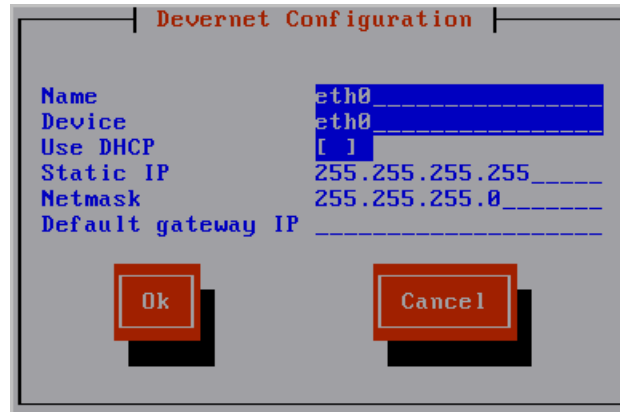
Devernet Configuration

Name eth0________________
Device eth0________________
Use DHCP [ ]
Static IP 255.255.255.255_____
Netmask 255.255.255.0_______
Default gateway IP ____________________

Ok

Cancel